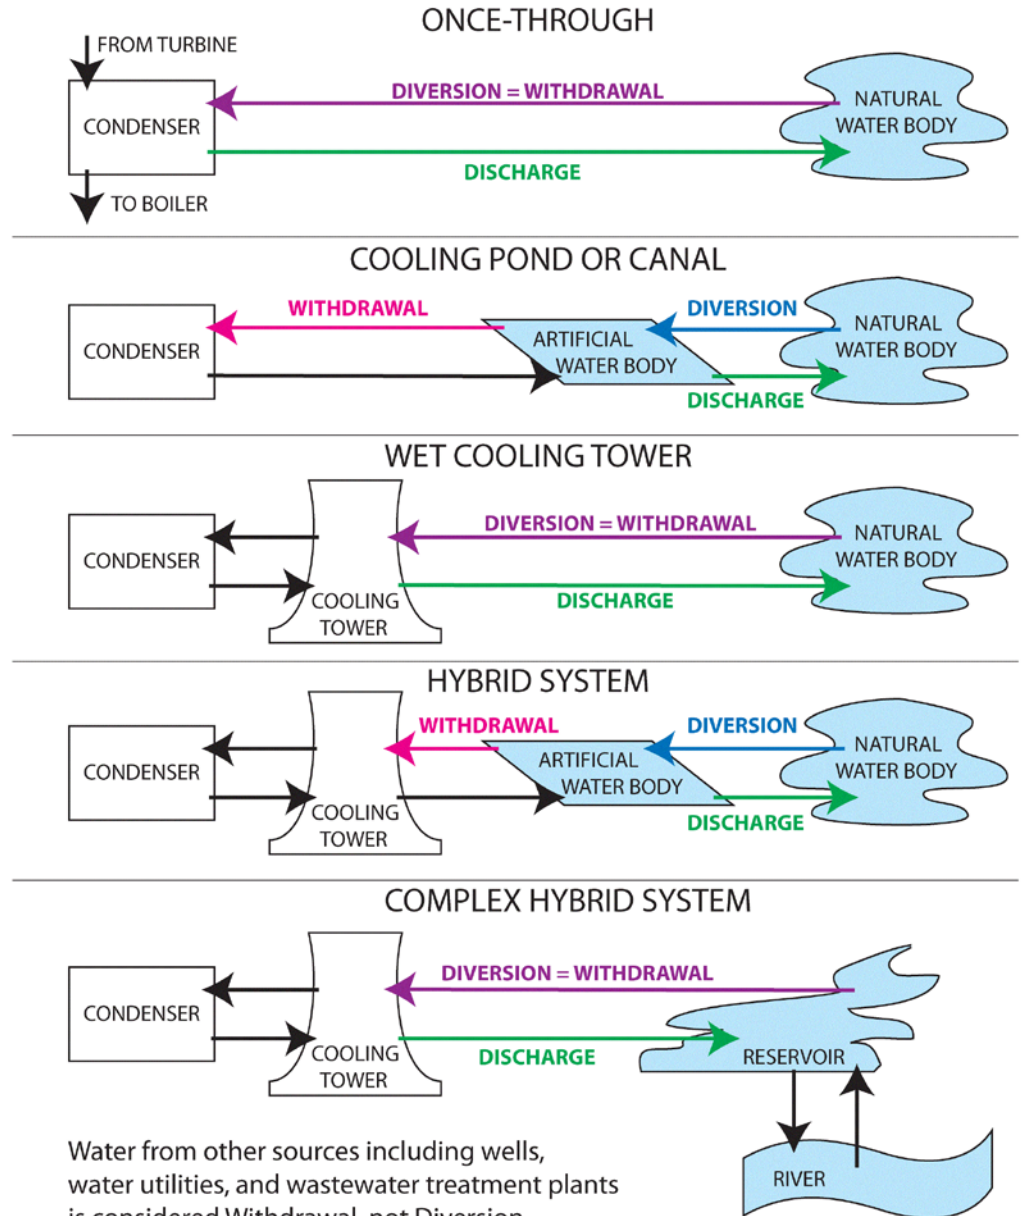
ONCE-THROUGH

FROM TURBINE

CONDENSER

TO BOILER

DIVERSION = WITHDRAWAL

DISCHARGE

NATURAL WATER BODY

COOLING POND OR CANAL

CONDENSER

WITHDRAWAL

ARTIFICIAL WATER BODY

DIVERSION

NATURAL WATER BODY

DISCHARGE

WET COOLING TOWER

CONDENSER

COOLING TOWER

DIVERSION = WITHDRAWAL

DISCHARGE

NATURAL WATER BODY

HYBRID SYSTEM

CONDENSER

COOLING TOWER

WITHDRAWAL

ARTIFICIAL WATER BODY

DIVERSION

NATURAL WATER BODY

DISCHARGE

COMPLEX HYBRID SYSTEM

CONDENSER

COOLING TOWER

DIVERSION = WITHDRAWAL

DISCHARGE

RESERVOIR

RIVER

Water from other sources including wells, water utilities, and wastewater treatment plants is considered Withdrawal, not Diversion.